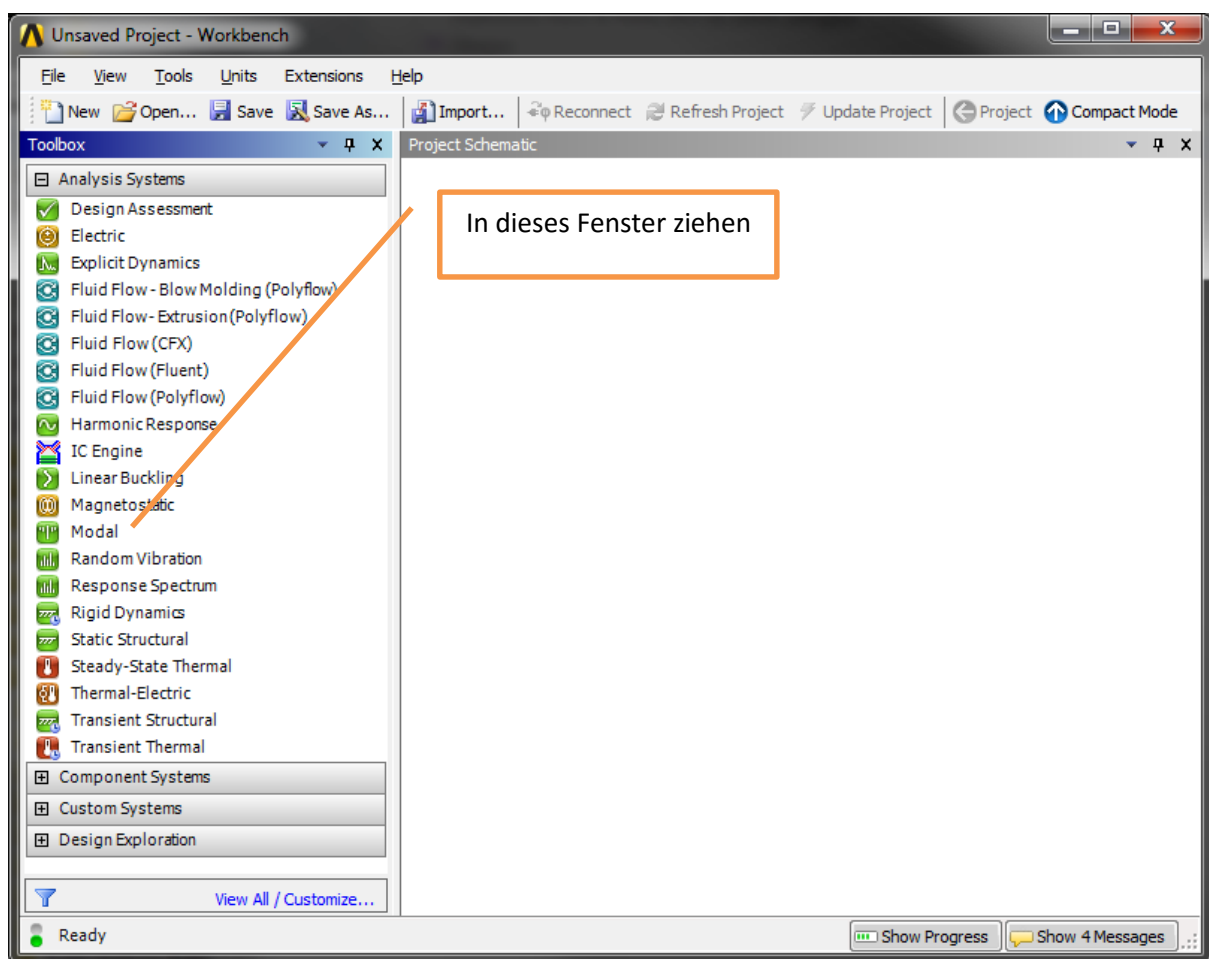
Unsaved Project - Workbench

File View Tools Units Extensions Help

New Open... Save Save As... Import... Reconnect Refresh Project Update Project Project Compact Mode

Toolbox

Project Schematic

In dieses Fenster ziehen

Analysis Systems
Design Assessment
Electric
Explicit Dynamics
Fluid Flow - Blow Molding (Polyflow)
Fluid Flow - Extrusion (Polyflow)
Fluid Flow (CFX)
Fluid Flow (Fluent)
Fluid Flow (Polyflow)
Harmonic Response
IC Engine
Linear Buckling
Magnetostatic
Modal
Random Vibration
Response Spectrum
Rigid Dynamics
Static Structural
Steady-State Thermal
Thermal-Electric
Transient Structural
Transient Thermal
Component Systems
Custom Systems
Design Exploration

View All / Customize...

Ready

Show Progress Show 4 Messages